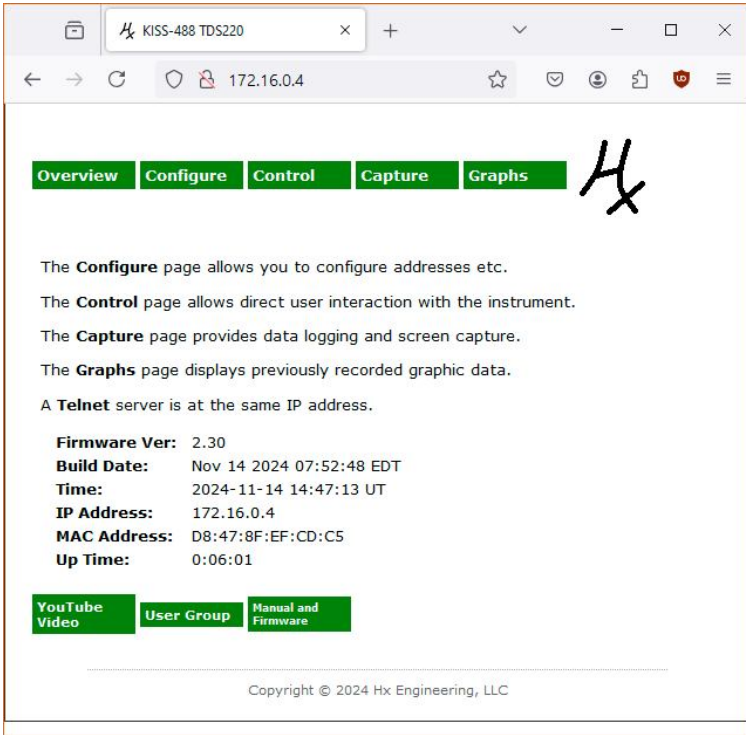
KISS-488 TDS220

172.16.0.4

Overview Configure Control Capture Graphs

Hx

The **Configure** page allows you to configure addresses etc.

The **Control** page allows direct user interaction with the instrument.

The **Capture** page provides data logging and screen capture.

The **Graphs** page displays previously recorded graphic data.

A **Telnet** server is at the same IP address.

| | |
|---|---|
| **Firmware Ver:** | 2.30 |
| **Build Date:** | Nov 14 2024 07:52:48 EDT |
| **Time:** | 2024-11-14 14:47:13 UT |
| **IP Address:** | 172.16.0.4 |
| **MAC Address:** | D8:47:8F:EF:CD:C5 |
| **Up Time:** | 0:06:01 |

YouTube Video User Group Manual and Firmware

Copyright © 2024 Hx Engineering, LLC